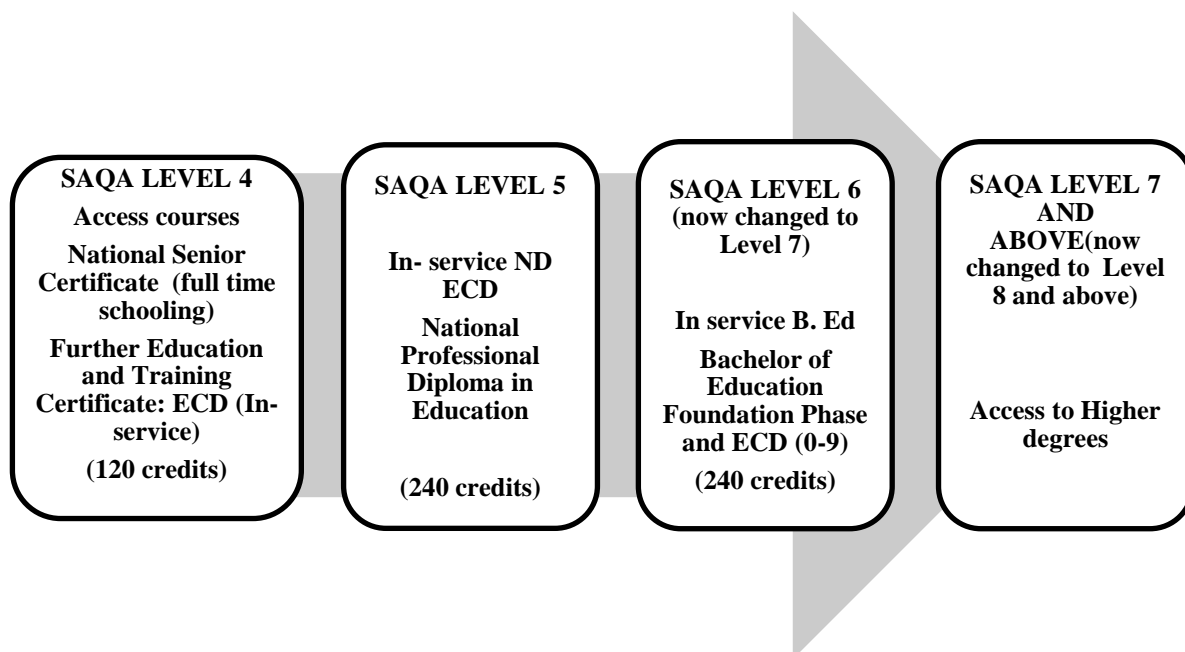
SAQA LEVEL 4

Access courses

National Senior Certificate (full time schooling)

Further Education and Training Certificate: ECD (In-service)

(120 credits)

SAQA LEVEL 5

In- service ND ECD

National Professional Diploma in Education

(240 credits)

SAQA LEVEL 6 (now changed to Level 7)

In service B. Ed

Bachelor of Education Foundation Phase and ECD (0-9)

(240 credits)

SAQA LEVEL 7 AND ABOVE(now changed to Level 8 and above)

Access to Higher degrees